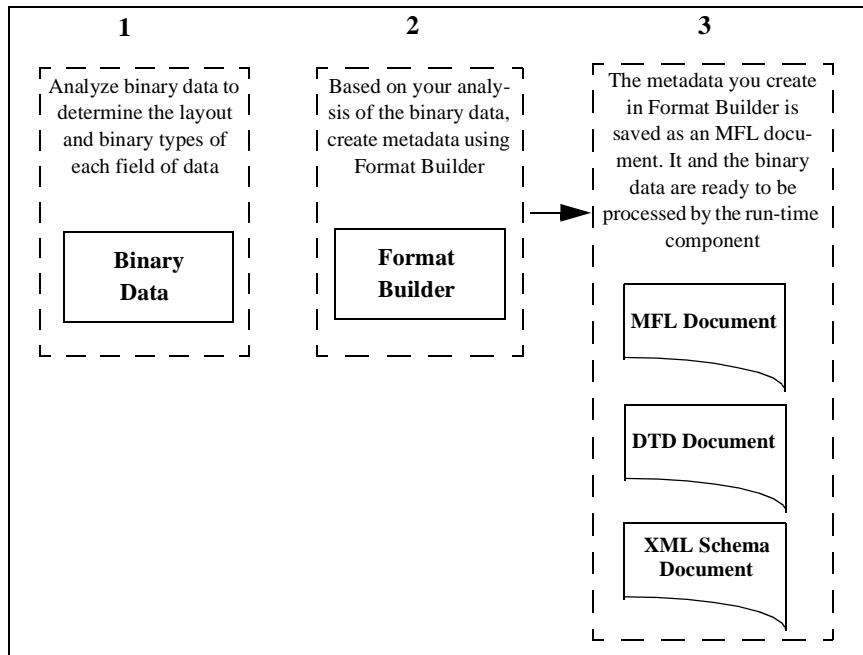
1

Analyze binary data to determine the layout and binary types of each field of data

Binary Data

2

Based on your analysis of the binary data, create metadata using Format Builder

Format Builder

3

The metadata you create in Format Builder is saved as an MFL document. It and the binary data are ready to be processed by the run-time component

MFL Document

DTD Document

XML Schema Document